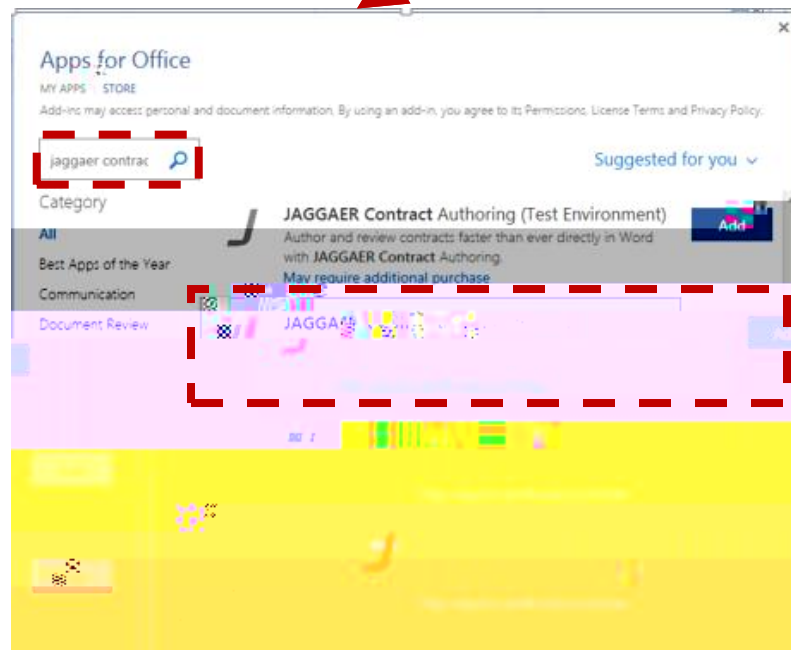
Apps for Office

MY APPS STORE

Add-ins may access personal and document information. By using an add-in, you agree to its Permissions, License Terms and Privacy Policy.

jaggaer contrac

Suggested for you

Category

All

Best Apps of the Year

Communication

Document Review

JAGGAER Contract Authoring (Test Environment)

Author and review contracts faster than ever directly in Word with JAGGAER Contract Authoring.

May require additional purchase

Add

JAGGA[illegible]